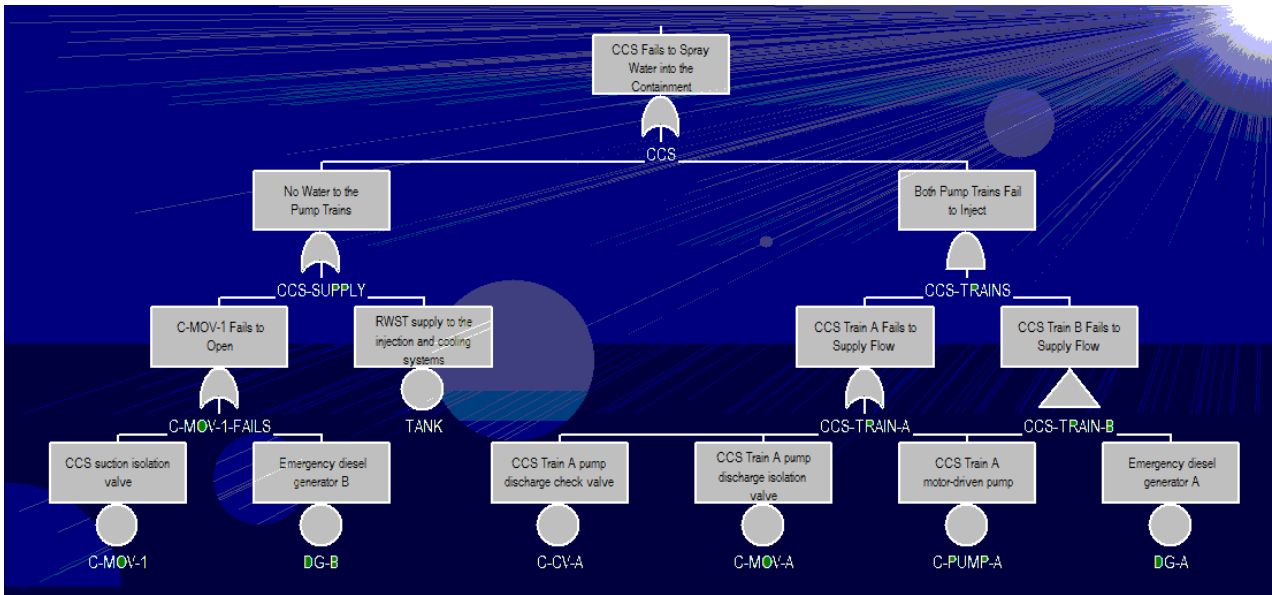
CCS Fails to Spray Water into the Containment

CCS

No Water to the Pump Trains

Both Pump Trains Fail to Inject

CCS-SUPPLY

CCS-TRAINS

C-MOV-1 Fails to Open

RWST supply to the injection and cooling systems

CCS Train A Fails to Supply Flow

CCS Train B Fails to Supply Flow

C-MOV-1-FAILS

TANK

CCS-TRAIN-A

CCS-TRAIN-B

CCS suction isolation valve

Emergency diesel generator B

CCS Train A pump discharge check valve

CCS Train A pump discharge isolation valve

CCS Train A motor-driven pump

Emergency diesel generator A

C-MOV-1

DG-B

C-CV-A

C-MOV-A

C-PUMP-A

DG-A